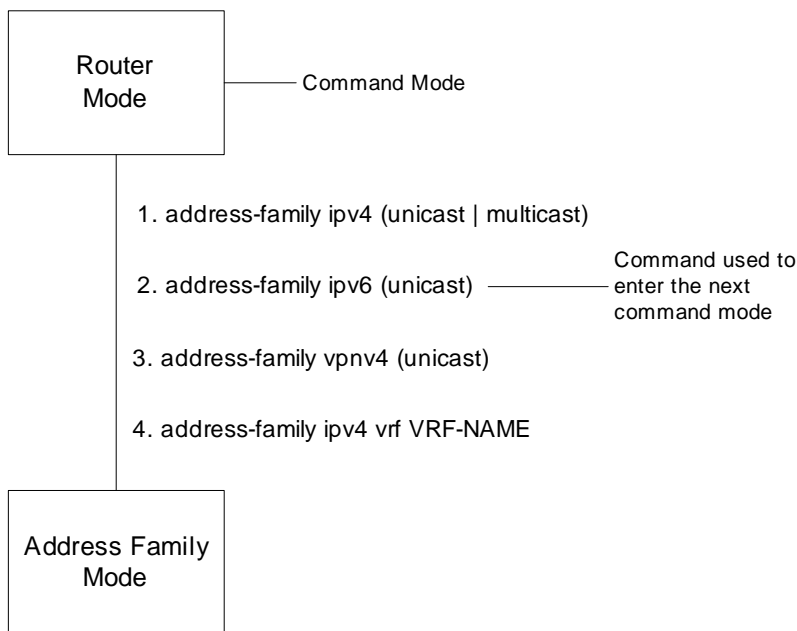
Router Mode

Command Mode

1. address-family ipv4 (unicast | multicast)

2. address-family ipv6 (unicast)

Command used to enter the next command mode

3. address-family vpnv4 (unicast)

4. address-family ipv4 vrf VRF-NAME

Address Family Mode